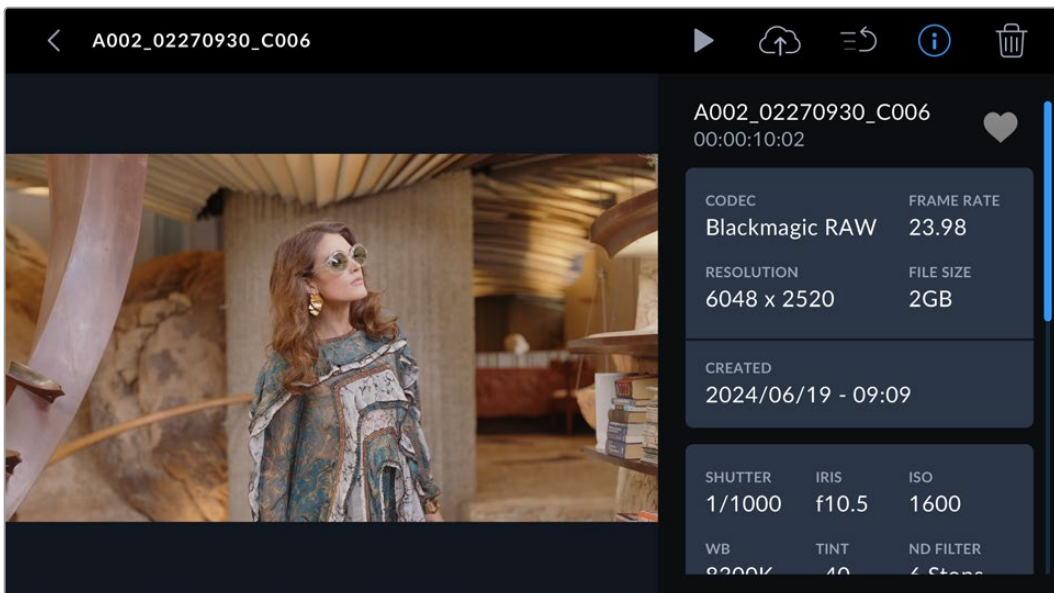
A002_02270930_C006

A002_02270930_C006
00:00:10:02

CODEC
Blackmagic RAW

FRAME RATE
23.98

RESOLUTION
6048 x 2520

FILE SIZE
2GB

CREATED
2024/06/19 - 09:09

SHUTTER
1/1000

IRIS
f10.5

ISO
1600

WB
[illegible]

TINT
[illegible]

ND FILTER
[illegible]